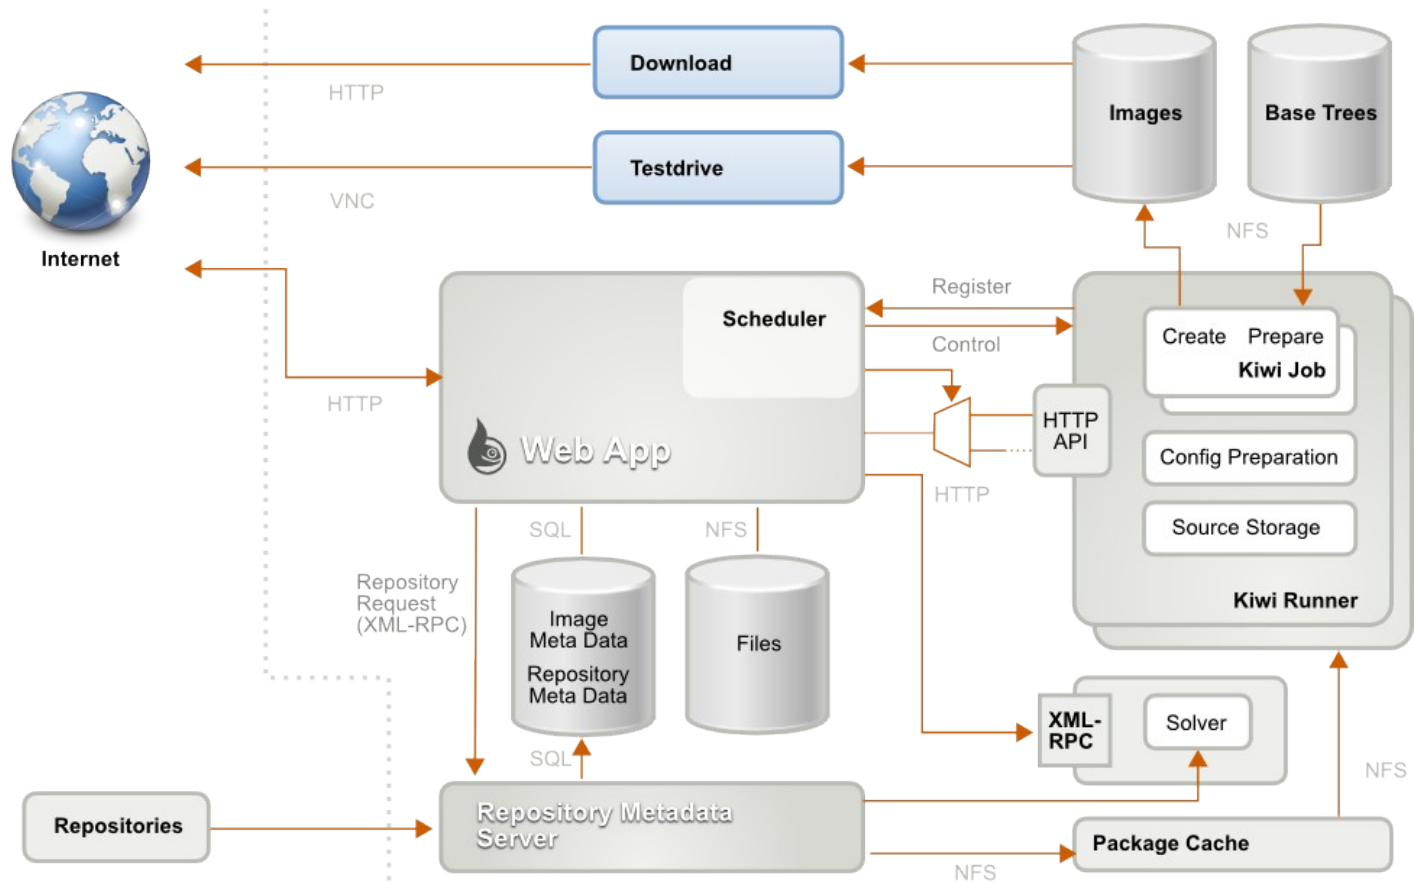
Download
HTTP
Images
Base Trees
Testdrive
VNC
Internet
NFS
Register
Scheduler
Create Prepare
Kiwi Job
Control
HTTP
HTTP API
Web App
Config Preparation
HTTP
Source Storage
SQL
NFS
Repository Request (XML-RPC)
Image Meta Data
Repository Meta Data
Files
Kiwi Runner
XML-RPC
Solver
SQL
NFS
Repositories
Repository Metadata Server
Package Cache
NFS